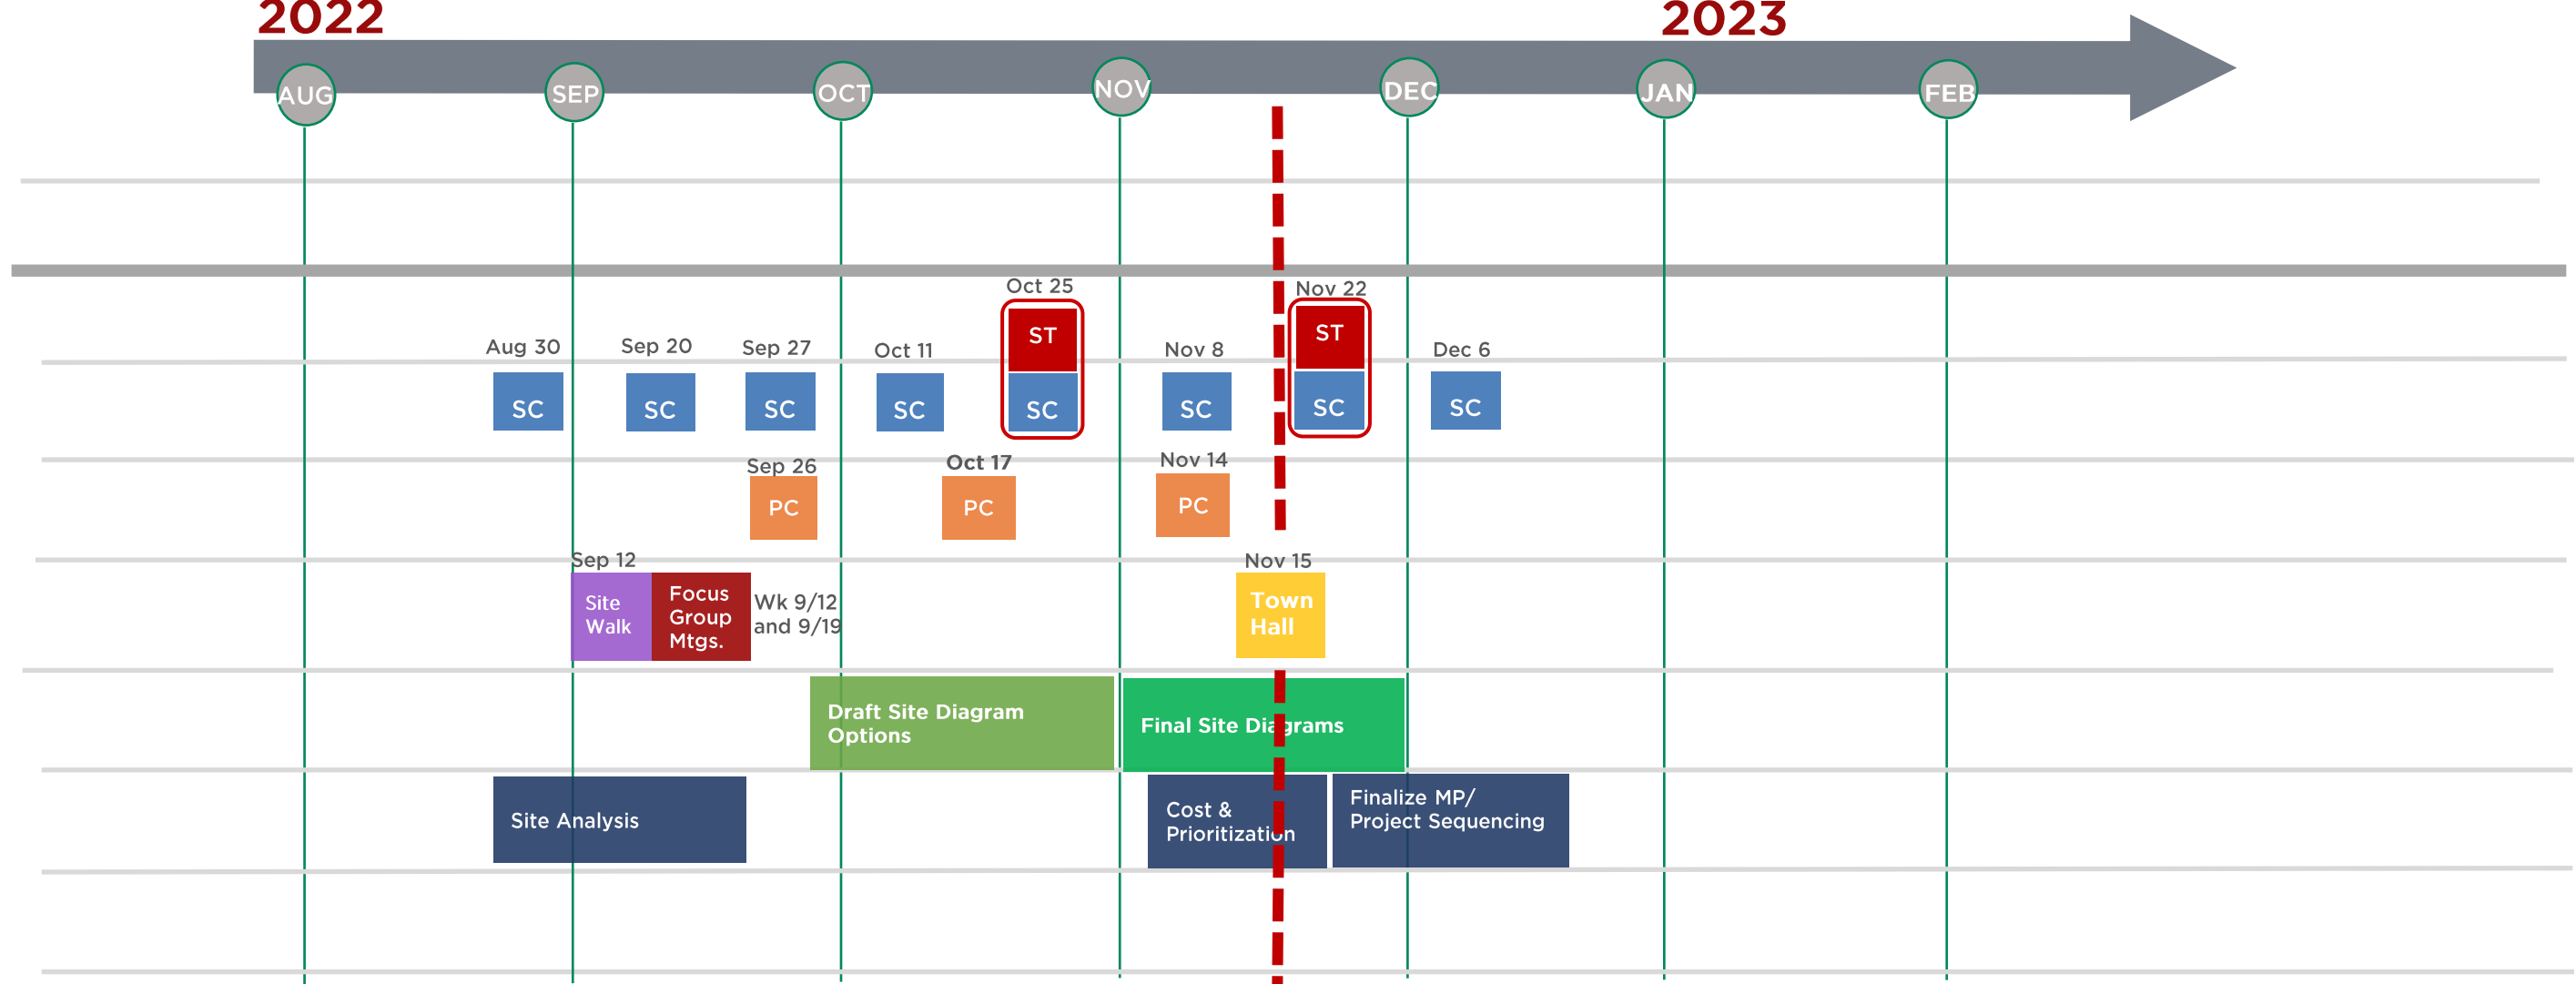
2022

2023

AUG SEP OCT NOV DEC JAN FEB

Oct 25
ST
SC

Nov 22
ST
SC

Aug 30
SC

Sep 20
SC

Sep 27
SC

Oct 11
SC

Nov 8
SC

Dec 6
SC

Sep 26
PC

Oct 17
PC

Nov 14
PC

Sep 12
Site Walk

Focus Group Mtgs.

Wk 9/12 and 9/19

Nov 15
Town Hall

Draft Site Diagram Options

Final Site Diagrams

Site Analysis

Cost & Prioritization

Finalize MP/ Project Sequencing